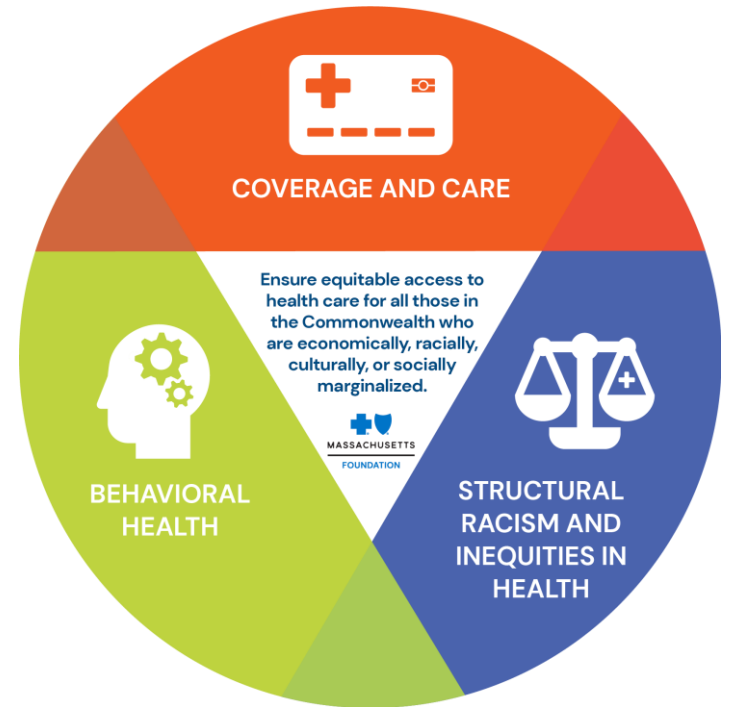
COVERAGE AND CARE

Ensure equitable access to health care for all those in the Commonwealth who are economically, racially, culturally, or socially marginalized.

MASSACHUSETTS
FOUNDATION

BEHAVIORAL HEALTH

STRUCTURAL RACISM AND INEQUITIES IN HEALTH